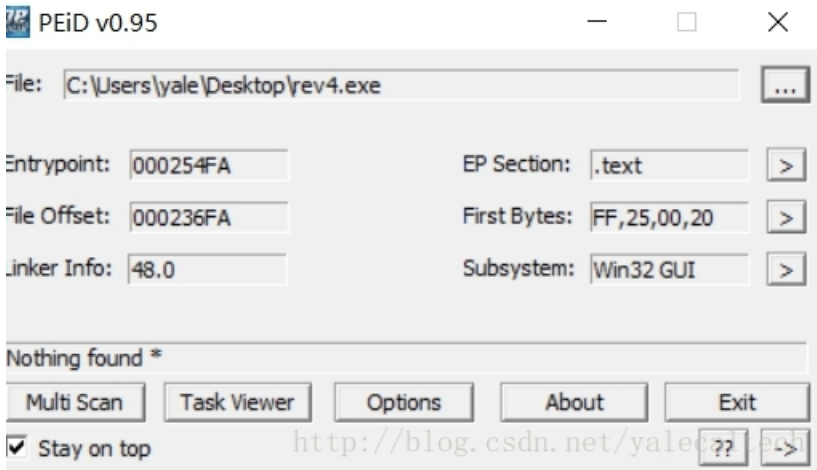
PEiD v0.95

File: C:\Users\yale\Desktop\rev4.exe ...

Entrypoint: 000254FA

EP Section: .text >

File Offset: 000236FA

First Bytes: FF,25,00,20 >

Linker Info: 48.0

Subsystem: Win32 GUI >

Nothing found *

Multi Scan Task Viewer Options About Exit

Stay on top http://blog.csdn.net/yalecaltech ?? ->